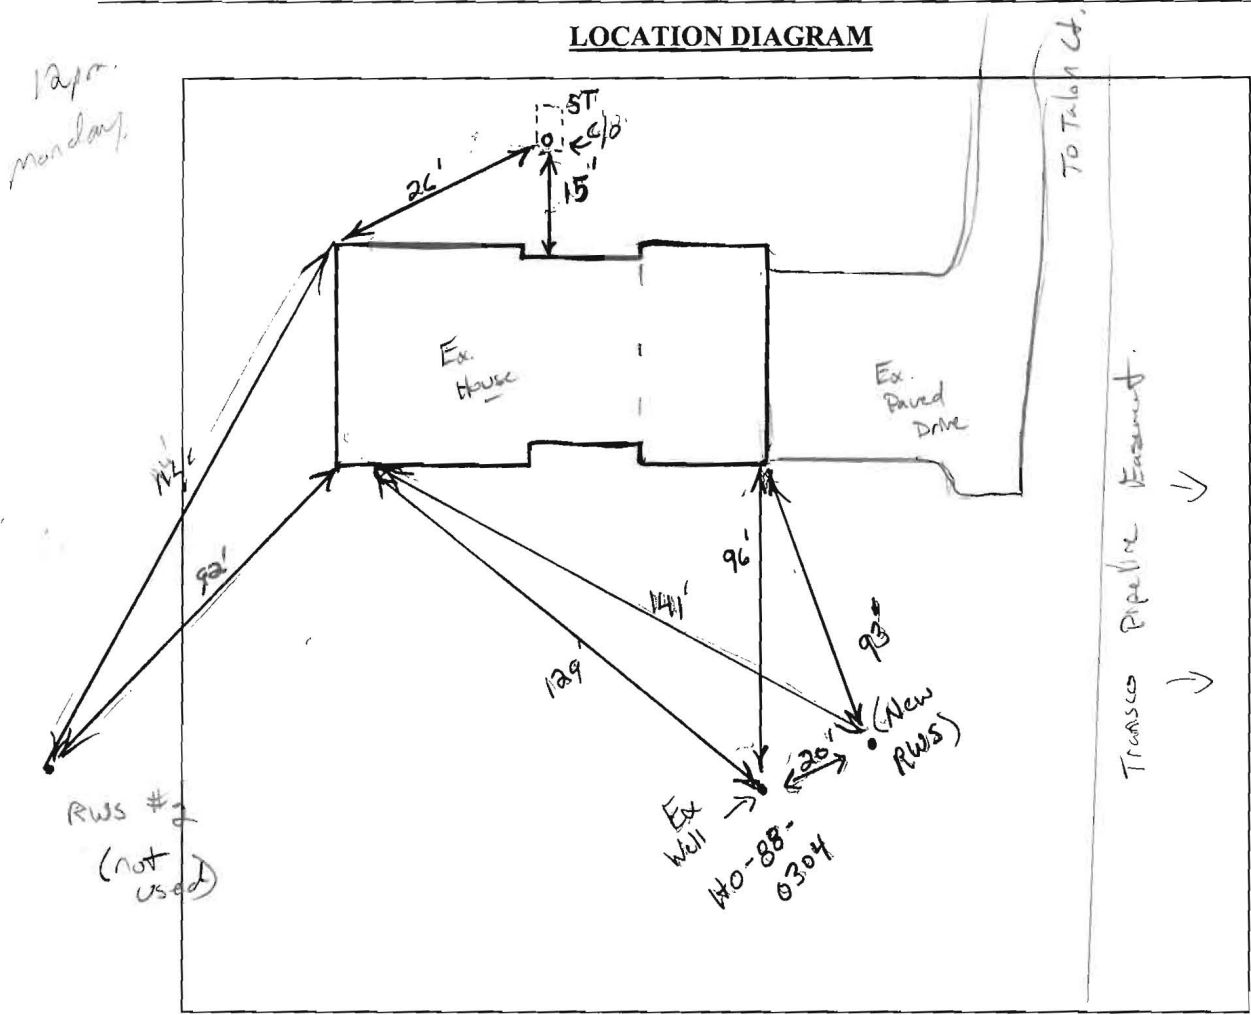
LOCATION DIAGRAM

12pm.
monday.

ST
c/o

26'

15'

To Talon Ct.

Ex.
House

Ex.
Paved
Drive

144'

92'

96'

141'

93'

129'

(New
RWS)

20'

Ex
Well

WO-88-
0304

RWS #2
(not
used)

Transco Pipeline Easement